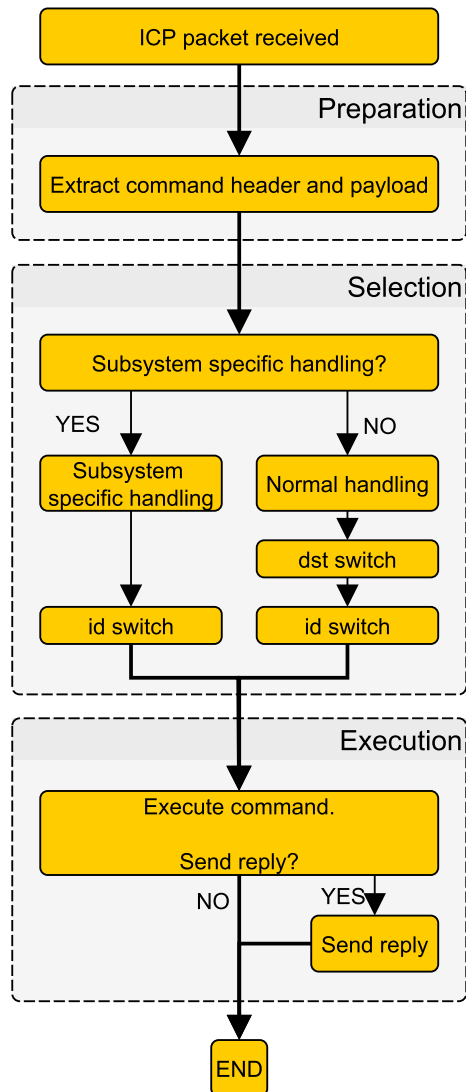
ICP packet received

Preparation

Extract command header and payload

Selection

Subsystem specific handling?

YES

NO

Subsystem specific handling

Normal handling

dst switch

id switch

id switch

Execution

Execute command.

Send reply?

NO

YES

Send reply

END